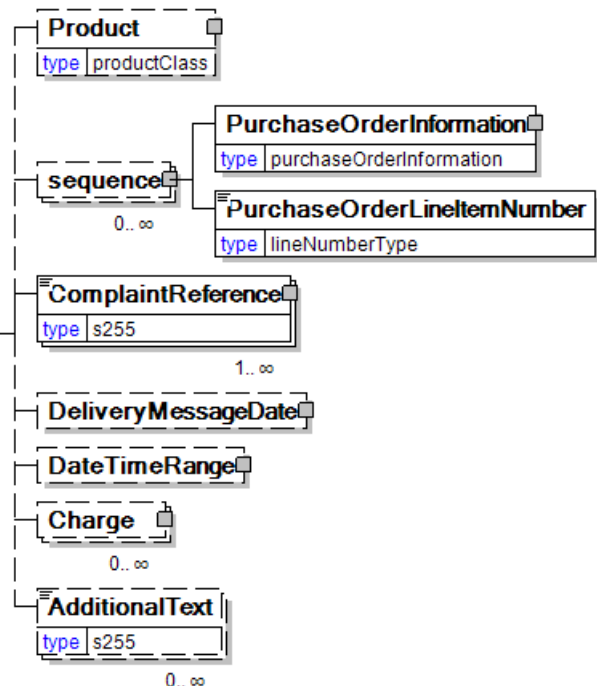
Product
type productClass

sequence
0..∞

PurchaseOrderInformation
type purchaseOrderInformation

PurchaseOrderLineItemNumber
type lineNumberType

ComplaintReference
type s255
1..∞

DeliveryMessageDate

DateTimeRange

Charge
0..∞

AdditionalText
type s255
0..∞